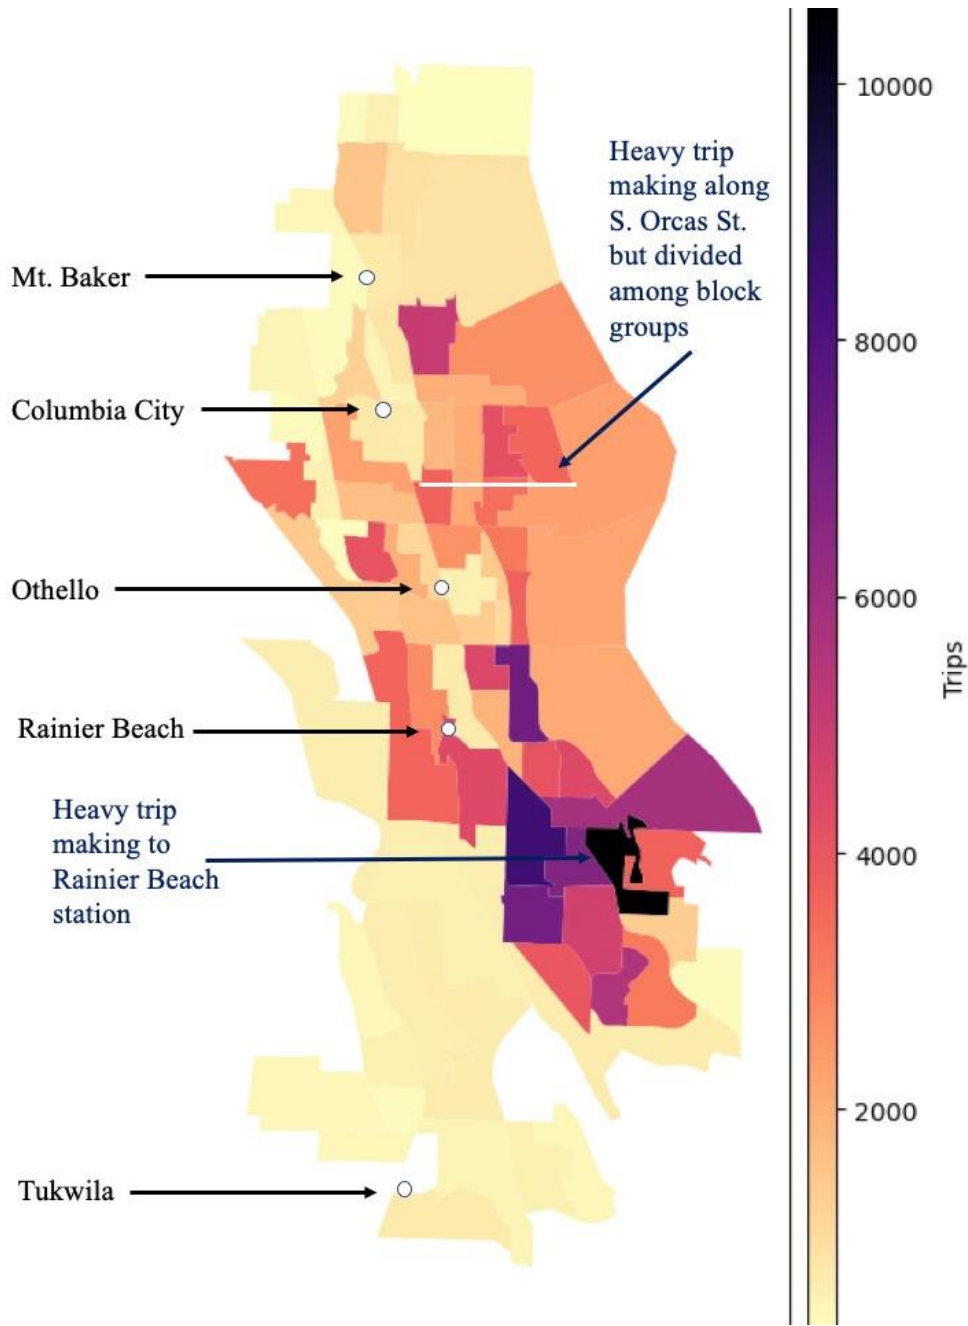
Heavy trip making along S. Orcas St. but divided among block groups

Mt. Baker

Columbia City

Othello

Rainier Beach

Heavy trip making to Rainier Beach station

Tukwila

10000

8000

6000

4000

2000

Trips